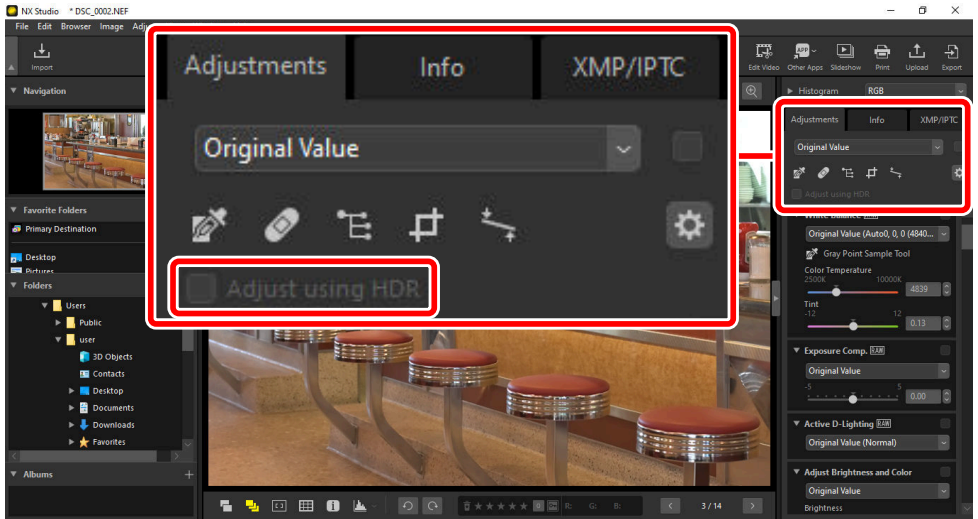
NX Studio * DSC_0002.NEF

File Edit Browser Image Adj

Import

Navigation

Favorite Folders

Primary Destination

Desktop

Pictures

Folders

Users

Public

user

3D Objects

Contacts

Desktop

Documents

Downloads

Favorites

Albums

Adjustments Info XMP/IPTC

Original Value

Adjust using HDR

Edit Video Other Apps Slideshow Print Upload Export

Histogram RGB

Adjustments Info XMP/IPTC

Original Value

Adjust using HDR

White Balance RAW

Original Value (Auto0, 0, 0 (4840...

Gray Point Sample Tool

Color Temperature

2500K 10000K

4839

Tint

-12 12

0.13

Exposure Comp. RAW

Original Value

-5 5

0.00

Active D-Lighting RAW

Original Value (Normal)

Adjust Brightness and Color

Original Value

Brightness

3 / 14

R: G: B: